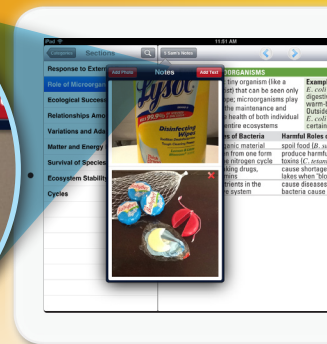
iPad
11:01 AM
Sections
Response to Exter
Role of Microorgan
Ecological Success
Relationships Amo
Variations and Ada
Matter and Energy
Survival of Species
Ecosystem Stability
Cycles
Add Photo
Notes
Add Text
Lysol
Disinfecting Wipes
ORGANISMS
tiny organism (like a
) that can be seen only
ope; microorganisms play
the maintenance and
e health of both individual
entire ecosystems
Examp
E. coli
digesti
warm-
Outside
E. coli
certain
s of Bacteria
Harmful Roles
anic material
spoil food (B.
rom one form
produce harmfu
s nitrogen cycle
toxins (C.
king drugs,
cause shortage
lakes when "blo
cause diseases
nents in the
bacteria cause
e system